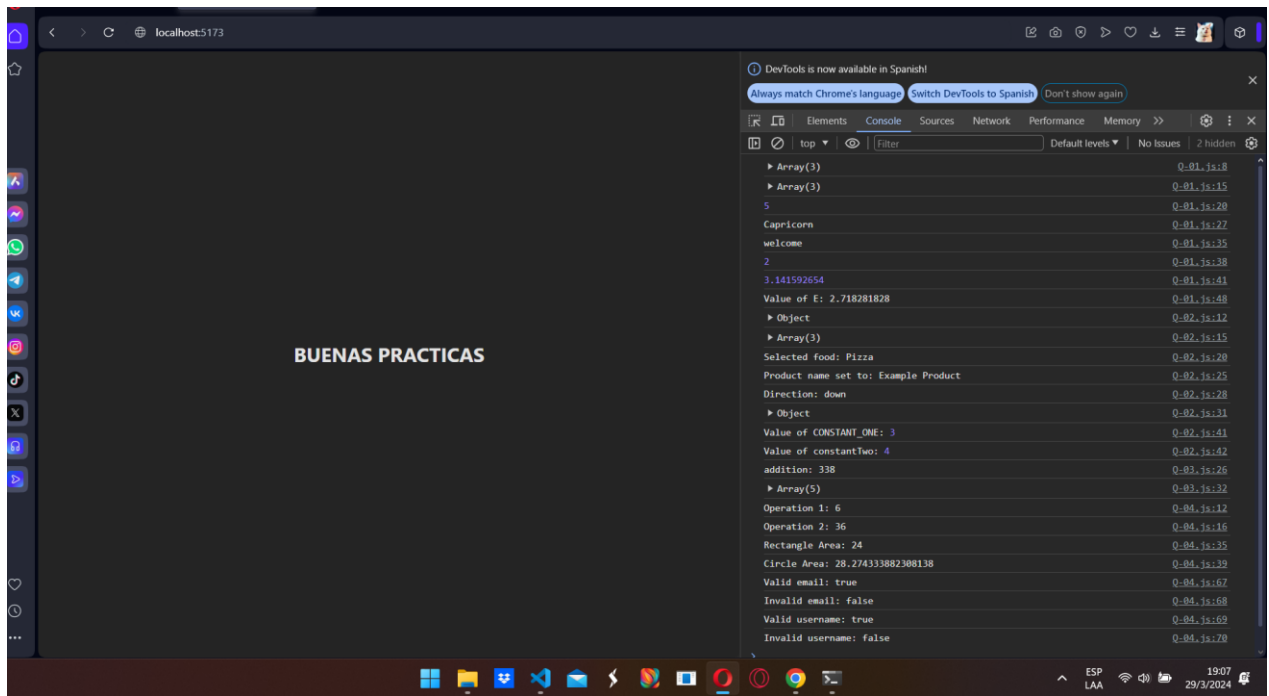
localhost:5173

BUENAS PRACTICAS

DevTools is now available in Spanish!

Always match Chrome's language | Switch DevTools to Spanish | Don't show again

Elements | Console | Sources | Network | Performance | Memory | >>

top ▼ | Filter | Default levels ▼ | No Issues | 2 hidden

| | |
|---|---|
| ▶ Array(3) | Q-01.js:8 |
| ▶ Array(3) | Q-01.js:15 |
| 5 | Q-01.js:20 |
| Capricorn | Q-01.js:27 |
| welcome | Q-01.js:35 |
| 2 | Q-01.js:38 |
| 3.141592654 | Q-01.js:41 |
| Value of E: 2.718281828 | Q-01.js:48 |
| ▶ Object | Q-02.js:12 |
| ▶ Array(3) | Q-02.js:15 |
| Selected food: Pizza | Q-02.js:20 |
| Product name set to: Example Product | Q-02.js:25 |
| Direction: down | Q-02.js:28 |
| ▶ Object | Q-02.js:31 |
| Value of CONSTANT_ONE: 3 | Q-02.js:41 |
| Value of constantTwo: 4 | Q-02.js:42 |
| addition: 338 | Q-03.js:26 |
| ▶ Array(5) | Q-03.js:32 |
| Operation 1: 6 | Q-04.js:12 |
| Operation 2: 36 | Q-04.js:16 |
| Rectangle Area: 24 | Q-04.js:35 |
| Circle Area: 28.274333882308138 | Q-04.js:39 |
| Valid email: true | Q-04.js:67 |
| Invalid email: false | Q-04.js:68 |
| Valid username: true | Q-04.js:69 |
| Invalid username: false | Q-04.js:70 |

ESP LAA 19:07 29/3/2024